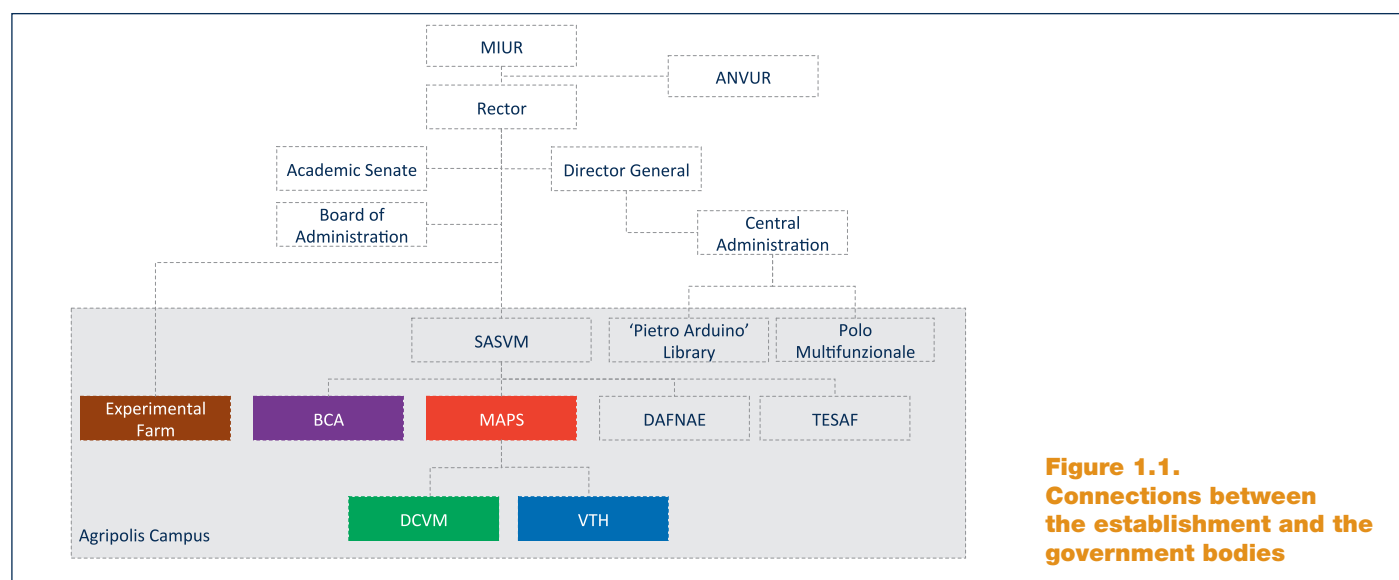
MIUR

ANVUR

Rector

Academic Senate

Director General

Board of Administration

Central Administration

SASVM

'Pietro Arduino' Library

Polo Multifunzionale

Experimental Farm

BCA

MAPS

DAFNAE

TESAF

DCVM

VTH

Agripolis Campus

Figure 1.1. Connections between the establishment and the government bodies